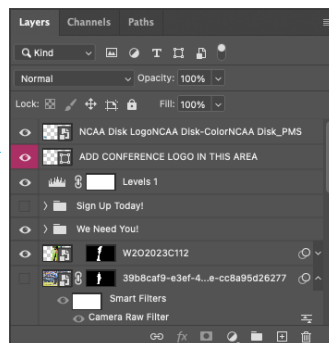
Layers Channels Paths

Kind

Normal Opacity: 100%

Lock: Fill: 100%

NCAA Disk LogoNCAA Disk-ColorNCAA Disk_PMS

ADD CONFERENCE LOGO IN THIS AREA

Levels 1

Sign Up Today!

We Need You!

W2O2023C112

39b8caf9-e3ef-4...e-cc8a95d26277

Smart Filters

Camera Raw Filter